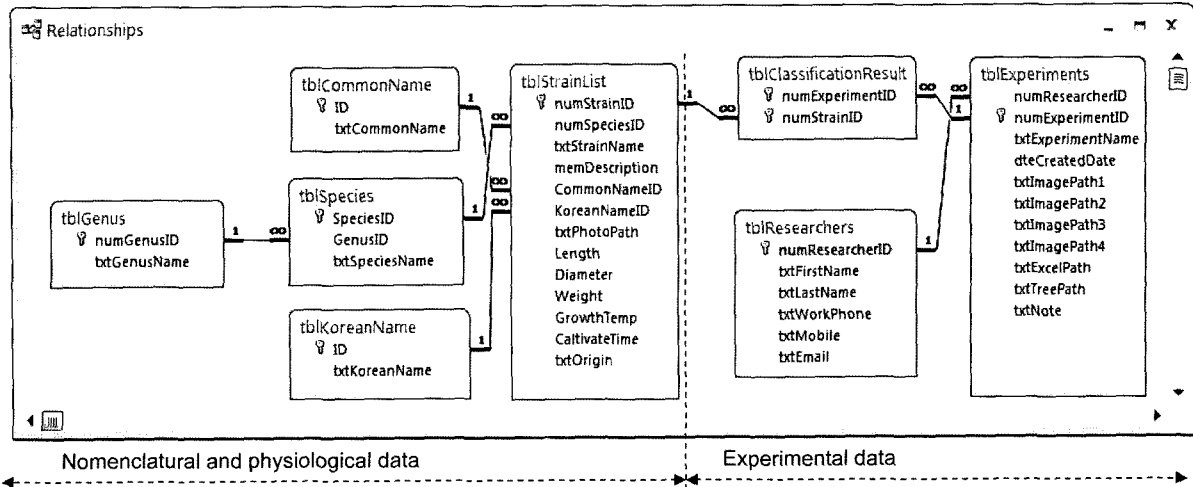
Relationships

tblCommonName
ID
txtCommonName

tblGenus
numGenusID
txtGenusName

tblSpecies
SpeciesID
GenusID
txtSpeciesName

tblKoreanName
ID
txtKoreanName

tblStrainList
numStrainID
numSpeciesID
txtStrainName
memDescription
CommonNameID
KoreanNameID
txtPhotoPath
Length
Diameter
Weight
GrowthTemp
CaltivateTime
txtOrigin

tblClassificationResult
numExperimentID
numStrainID

tblResearchers
numResearcherID
txtFirstName
txtLastName
txtWorkPhone
txtMobile
txtEmail

tblExperiments
numResearcherID
numExperimentID
txtExperimentName
dteCreatedDate
txtImagePath1
txtImagePath2
txtImagePath3
txtImagePath4
txtExcelPath
txtTreePath
txtNote

1 ∞ 1 ∞ 1 ∞ 1 ∞ 1 ∞ ∞ 1 1

Nomenclatural and physiological data

Experimental data